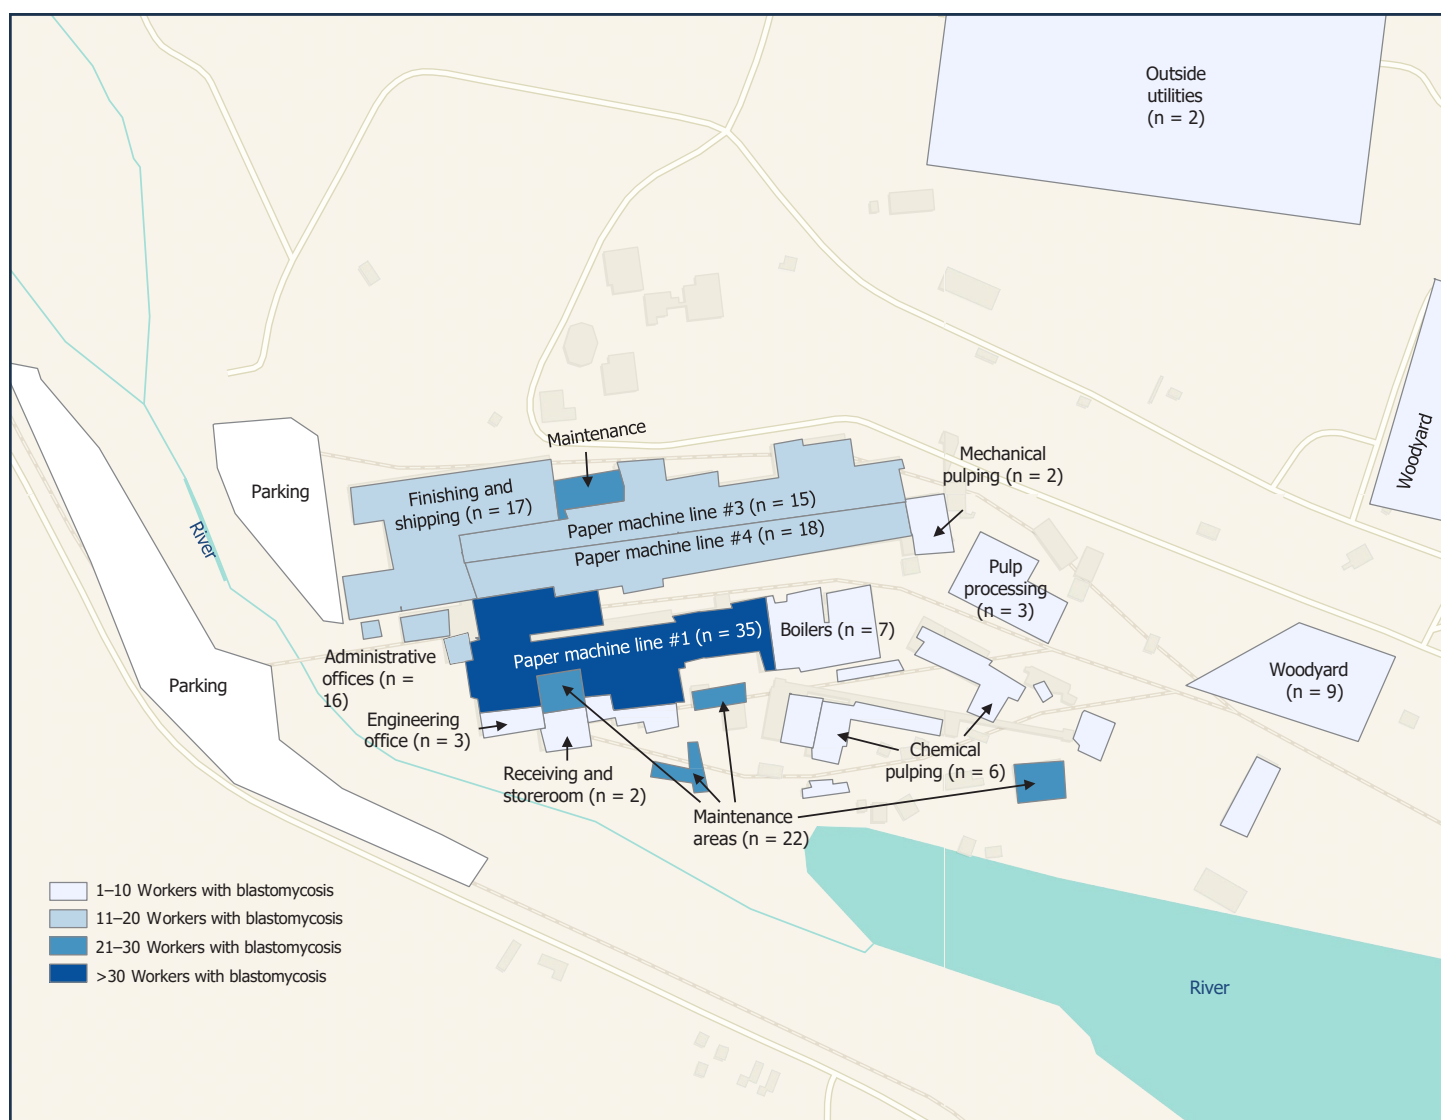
Outside utilities (n = 2)

Woodyard

Maintenance

Mechanical pulping (n = 2)

Parking

Finishing and shipping (n = 17)

Paper machine line #3 (n = 15)

Paper machine line #4 (n = 18)

River

Pulp processing (n = 3)

Paper machine line #1 (n = 35)

Boilers (n = 7)

Woodyard (n = 9)

Administrative offices (n = 16)

Parking

Engineering office (n = 3)

Chemical pulping (n = 6)

Receiving and storeroom (n = 2)

Maintenance areas (n = 22)

1–10 Workers with blastomycosis
11–20 Workers with blastomycosis
21–30 Workers with blastomycosis
>30 Workers with blastomycosis

River